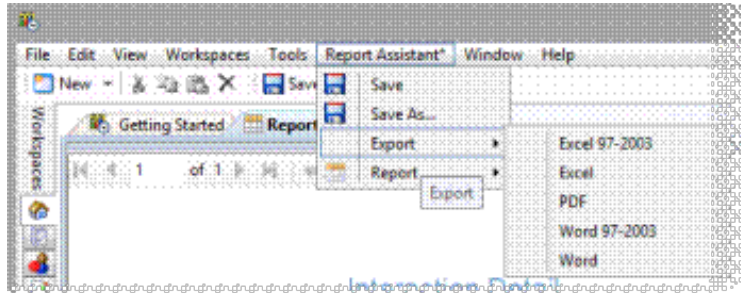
File Edit View Workspaces Tools Report Assistant* Window Help

New Save

Workspaces

Getting Started Report

1 of 1

Save
Save As...
Export
Report

Export

Excel 97-2003
Excel
PDF
Word 97-2003
Word

Interaction Detail